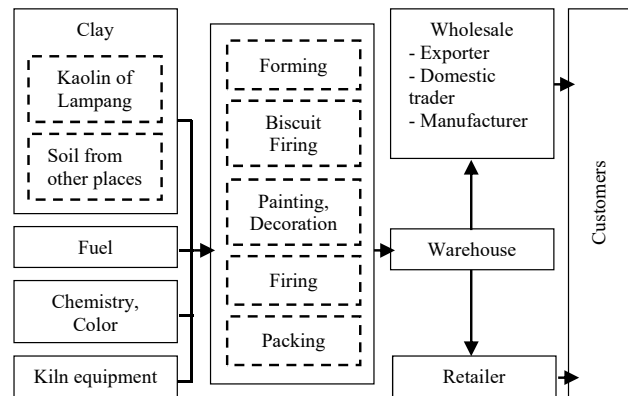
Clay

Kaolin of Lampang

Soil from other places

Fuel

Chemistry, Color

Kiln equipment

Forming

Biscuit Firing

Painting, Decoration

Firing

Packing

Wholesale
- Exporter
- Domestic trader
- Manufacturer

Warehouse

Retailer

Customers